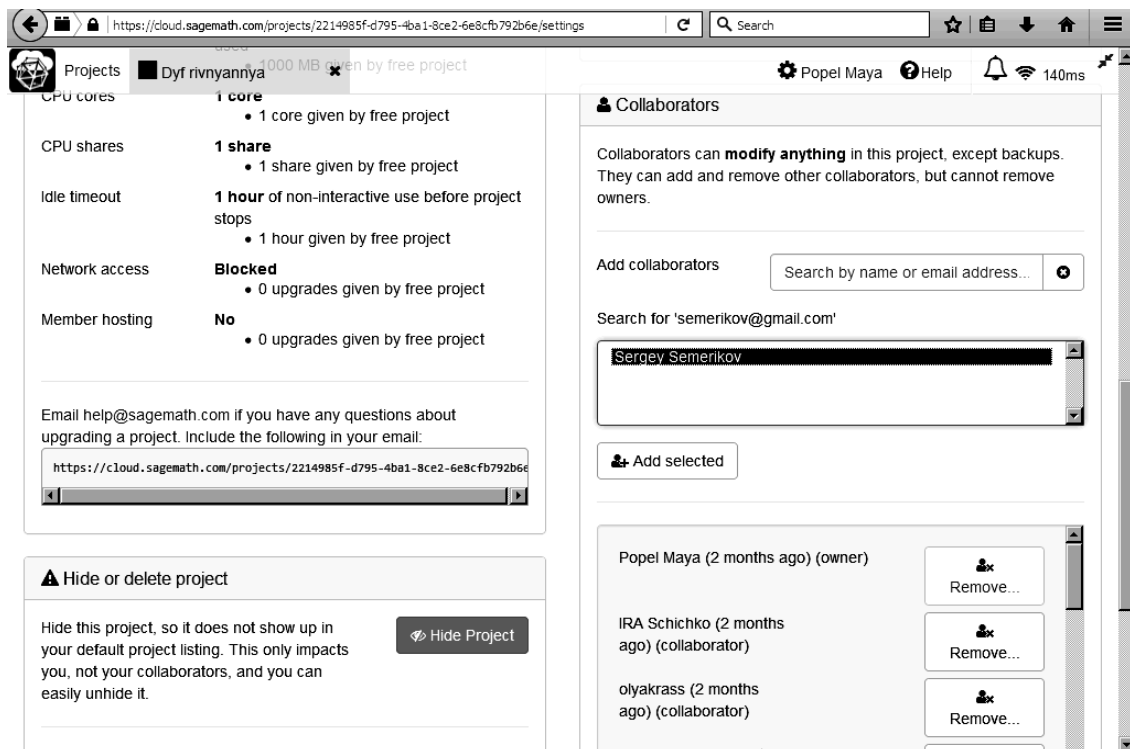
https://cloud.sagemath.com/projects/2214985f-d795-4ba1-8ce2-6e8cfb792b6e/settings

Search

Projects Dyf rivnyannya

used
• 1000 MB given by free project

Popel Maya Help 140ms

CPU cores 1 core
• 1 core given by free project

CPU shares 1 share
• 1 share given by free project

Idle timeout 1 hour of non-interactive use before project stops
• 1 hour given by free project

Network access Blocked
• 0 upgrades given by free project

Member hosting No
• 0 upgrades given by free project

Email help@sagemath.com if you have any questions about upgrading a project. Include the following in your email:

https://cloud.sagemath.com/projects/2214985f-d795-4ba1-8ce2-6e8cfb792b6e

Hide or delete project

Hide this project, so it does not show up in your default project listing. This only impacts you, not your collaborators, and you can easily unhide it.

Hide Project

Collaborators

Collaborators can modify anything in this project, except backups. They can add and remove other collaborators, but cannot remove owners.

Add collaborators

Search by name or email address...

Search for 'semerikov@gmail.com'

Sergey Semerikov

Add selected

Popel Maya (2 months ago) (owner)

Remove...

IRA Schichko (2 months ago) (collaborator)

Remove...

olyakrass (2 months ago) (collaborator)

Remove...